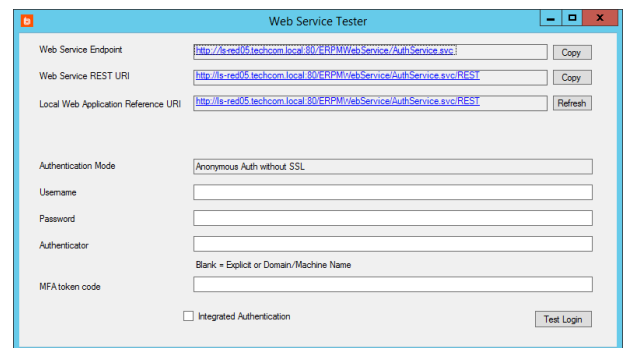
Web Service Tester

Web Service Endpoint http://ls-red05.techcom.local:80/ERPMWebService/AuthService.svc Copy

Web Service REST URI http://ls-red05.techcom.local:80/ERPMWebService/AuthService.svc/REST Copy

Local Web Application Reference URI http://ls-red05.techcom.local:80/ERPMWebService/AuthService.svc/REST Refresh

Authentication Mode Anonymous Auth without SSL

Username

Password

Authenticator

Blank = Explicit or Domain/Machine Name

MFA token code

Integrated Authentication

Test Login